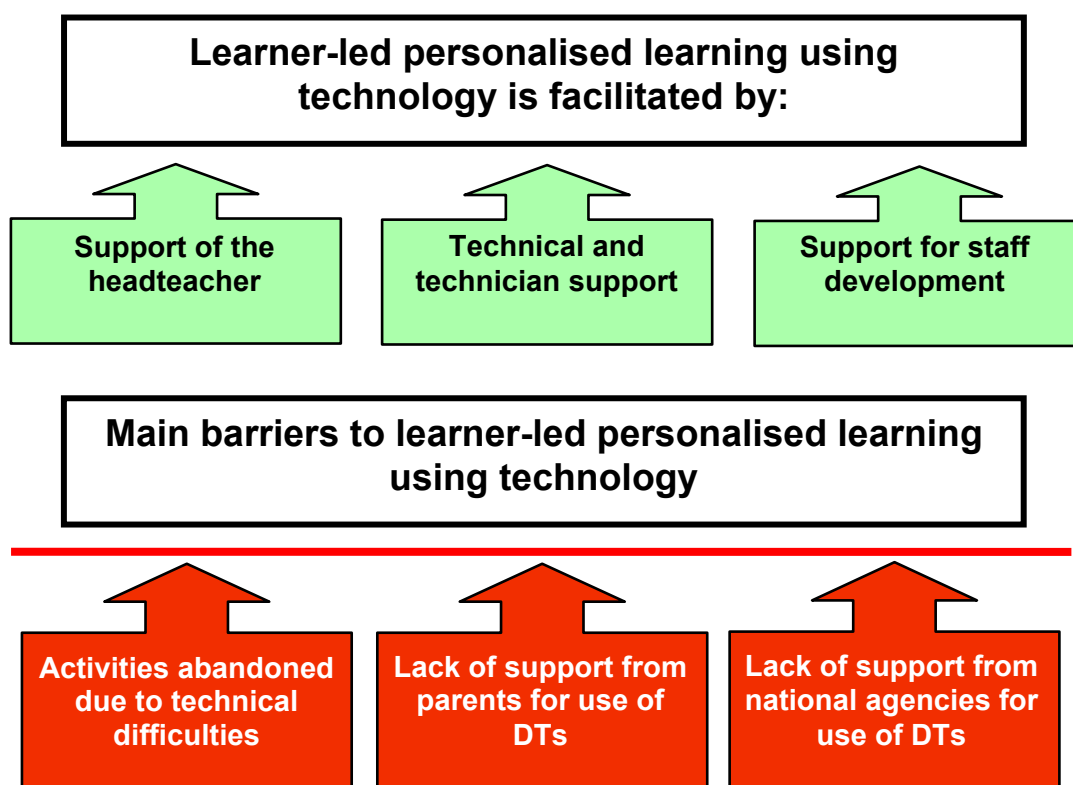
Learner-led personalised learning using technology is facilitated by:

Support of the headteacher

Technical and technician support

Support for staff development

Main barriers to learner-led personalised learning using technology

Activities abandoned due to technical difficulties

Lack of support from parents for use of DTs

Lack of support from national agencies for use of DTs